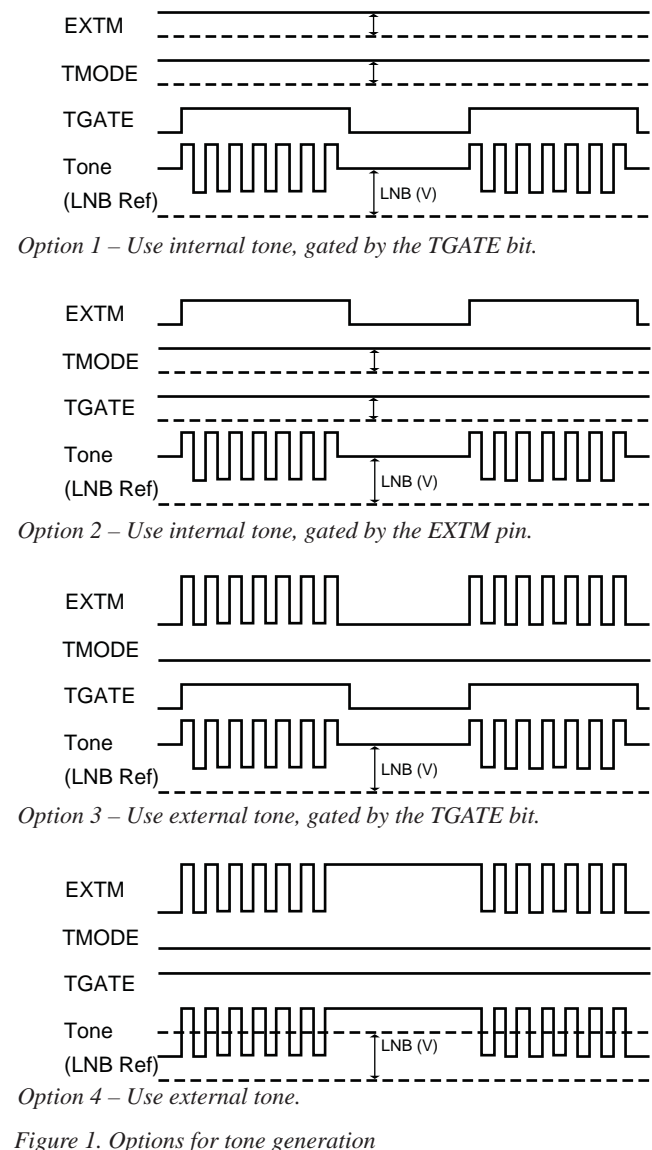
EXTM
TMODE
TGATE
Tone
(LNB Ref)
LNB (V)

Option 1 – Use internal tone, gated by the TGATE bit.

EXTM
TMODE
TGATE
Tone
(LNB Ref)
LNB (V)

Option 2 – Use internal tone, gated by the EXTM pin.

EXTM
TMODE
TGATE
Tone
(LNB Ref)
LNB (V)

Option 3 – Use external tone, gated by the TGATE bit.

EXTM
TMODE
TGATE
Tone
(LNB Ref)
LNB (V)

Option 4 – Use external tone.

Figure 1. Options for tone generation